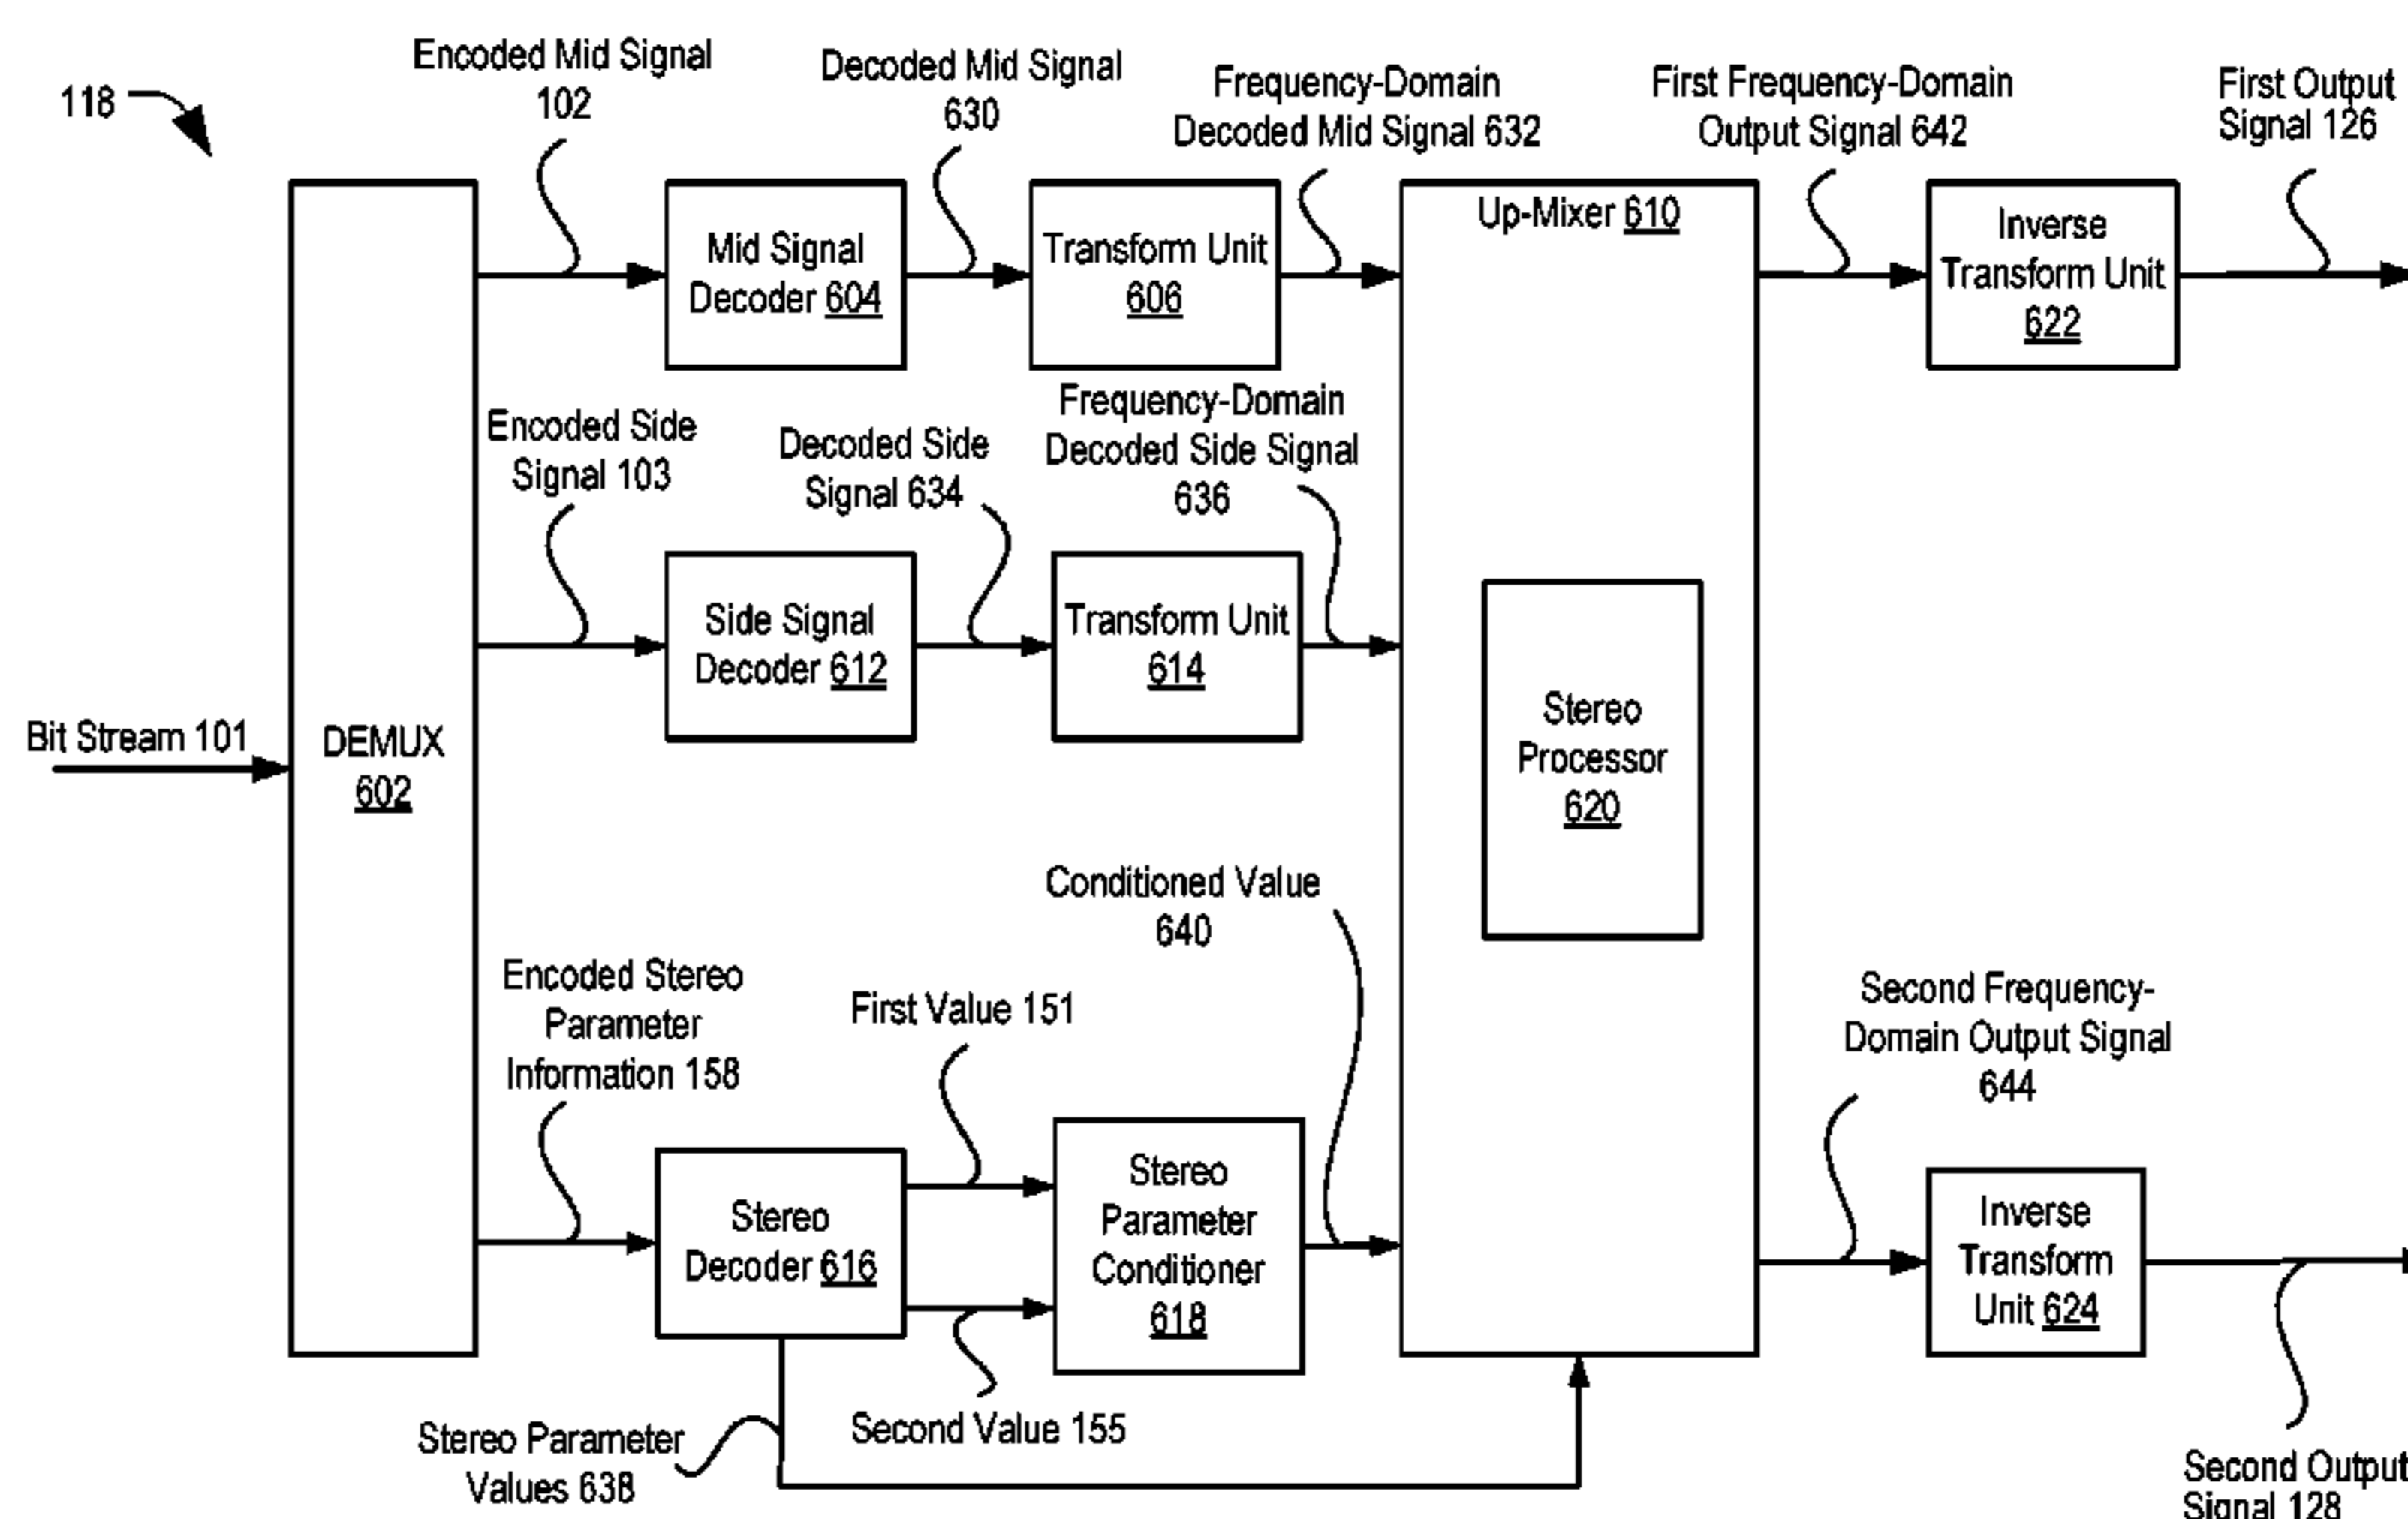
118

Encoded Mid Signal 102

Decoded Mid Signal 630

Frequency-Domain Decoded Mid Signal 632

First Frequency-Domain Output Signal 642

First Output Signal 126

Mid Signal Decoder 604

Transform Unit 606

Up-Mixer 610

Inverse Transform Unit 622

Encoded Side Signal 103

Decoded Side Signal 634

Frequency-Domain Decoded Side Signal 636

Side Signal Decoder 612

Transform Unit 614

Bit Stream 101

DEMUX 602

Stereo Processor 620

Conditioned Value 640

Encoded Stereo Parameter Information 158

First Value 151

Second Frequency-Domain Output Signal 644

Stereo Decoder 616

Stereo Parameter Conditioner 618

Inverse Transform Unit 624

Second Value 155

Stereo Parameter Values 638

Second Output Signal 128